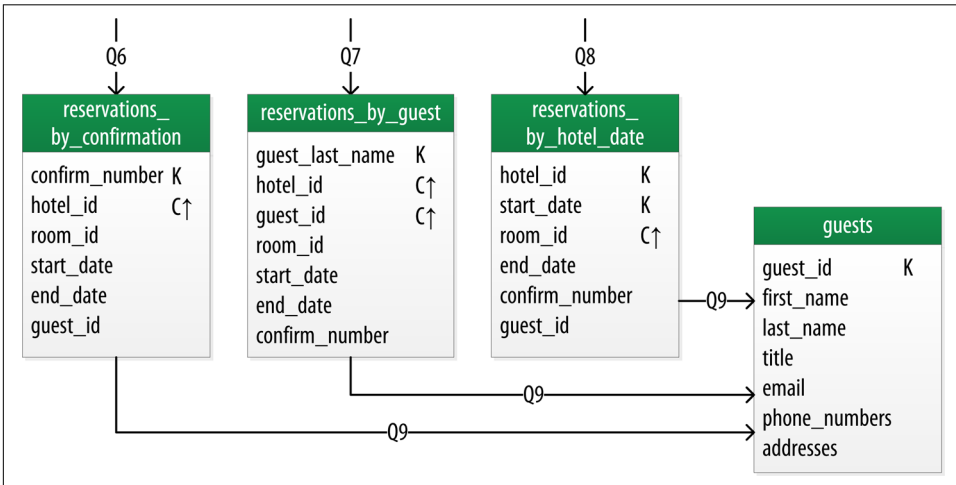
Q6

reservations_by_confirmation

| | |
|---|---|
| confirm_number | K |
| hotel_id | C↑ |
| room_id | |
| start_date | |
| end_date | |
| guest_id | |

Q7

reservations_by_guest

| | |
|---|---|
| guest_last_name | K |
| hotel_id | C↑ |
| guest_id | C↑ |
| room_id | |
| start_date | |
| end_date | |
| confirm_number | |

Q8

reservations_by_hotel_date

| | |
|---|---|
| hotel_id | K |
| start_date | K |
| room_id | C↑ |
| end_date | |
| confirm_number | |
| guest_id | |

Q9

guests

| | |
|---|---|
| guest_id | K |
| first_name | |
| last_name | |
| title | |
| email | |
| phone_numbers | |
| addresses | |

Q9

Q9